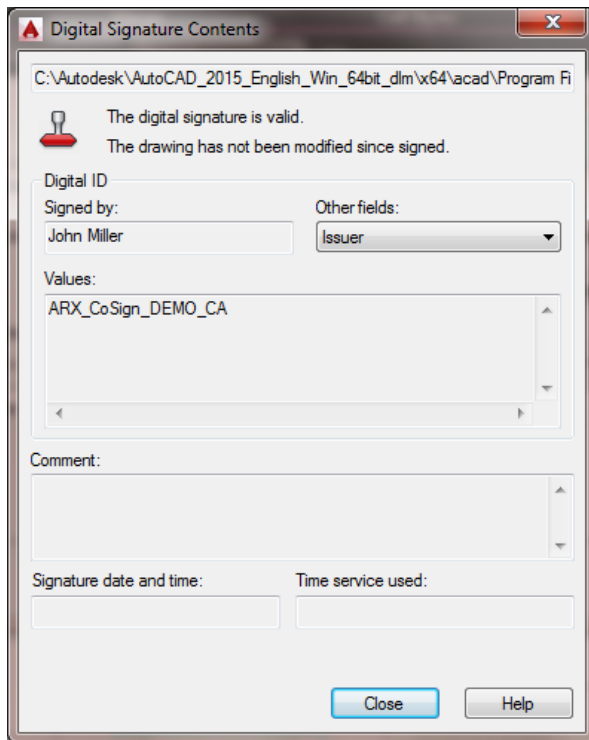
Digital Signature Contents

C:\Autodesk\AutoCAD_2015_English_Win_64bit_dlm\x64\acad\Program Fi

The digital signature is valid.
The drawing has not been modified since signed.

Digital ID

Signed by:
John Miller

Other fields:
Issuer

Values:
ARX_CoSign_DEMO_CA

Comment:

Signature date and time:

Time service used:

Close

Help